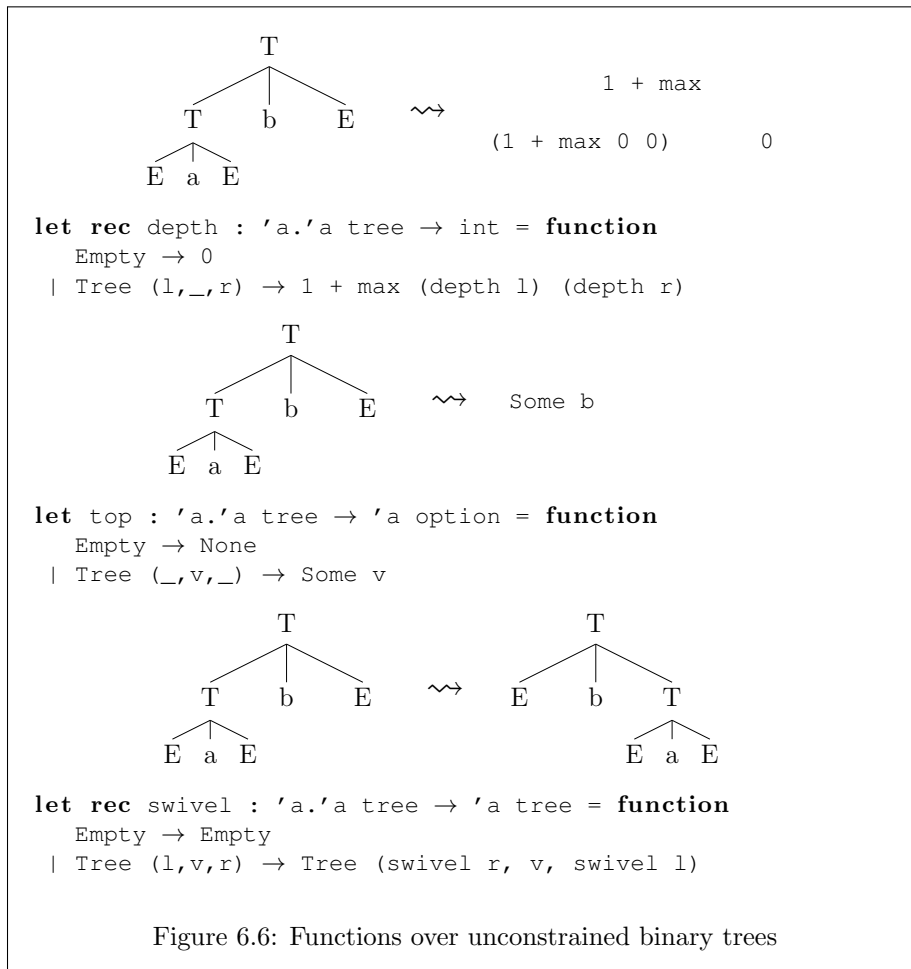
T

T b E

E a E

$\rightsquigarrow$

1 + max

(1 + max 0 0) 0

**let rec** depth : 'a.'a tree $\rightarrow$ int = **function**
Empty $\rightarrow$ 0
| Tree (l,_,r) $\rightarrow$ 1 + max (depth l) (depth r)

T

T b E

E a E

$\rightsquigarrow$ Some b

**let** top : 'a.'a tree $\rightarrow$ 'a option = **function**
Empty $\rightarrow$ None
| Tree (_,v,_) $\rightarrow$ Some v

T

T b E

E a E

$\rightsquigarrow$

T

E b T

E a E

**let rec** swivel : 'a.'a tree $\rightarrow$ 'a tree = **function**
Empty $\rightarrow$ Empty
| Tree (l,v,r) $\rightarrow$ Tree (swivel r, v, swivel l)

Figure 6.6: Functions over unconstrained binary trees